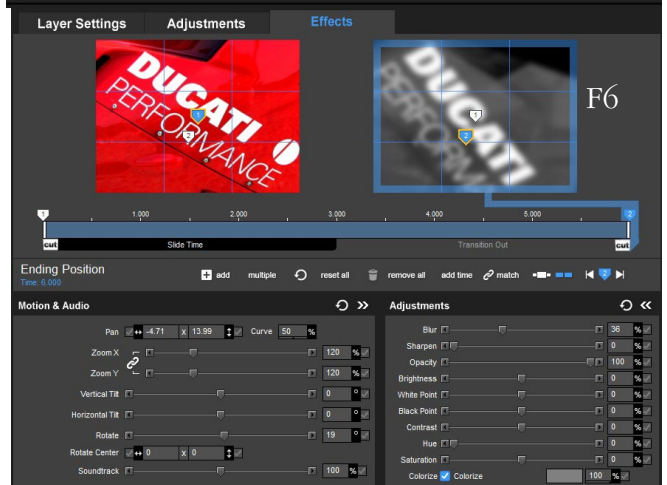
Layer Settings   Adjustments   Effects

DUCATI PERFORMANCE

F6

1   1.000   2.000   3.000   4.000   5.000   2

cut   Slide Time   Transition Out   cut

Ending Position
Time: 6.000

add   multiple   reset all   remove all   add time   match

Motion & Audio

Pan   -4.71   x   13.99   Curve   50   %

Zoom X   120   %

Zoom Y   120   %

Vertical Tilt   0   °

Horizontal Tilt   0   °

Rotate   19   °

Rotate Center   0   x   0

Soundtrack   100   %

Adjustments

Blur   36   %

Sharpen   0   %

Opacity   100   %

Brightness   0   %

White Point   0   %

Black Point   0   %

Contrast   0   %

Hue   0   %

Saturation   0   %

Colorize   Colorize   100   %